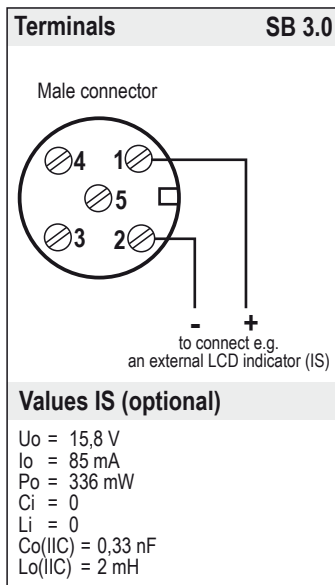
Terminals SB 3.0

Male connector

4 1
5
3 2

- +
to connect e.g.
an external LCD indicator (IS)

Values IS (optional)

Uo = 15,8 V
Io = 85 mA
Po = 336 mW
Ci = 0
Li = 0
Co(IIC) = 0,33 nF
Lo(IIC) = 2 mH